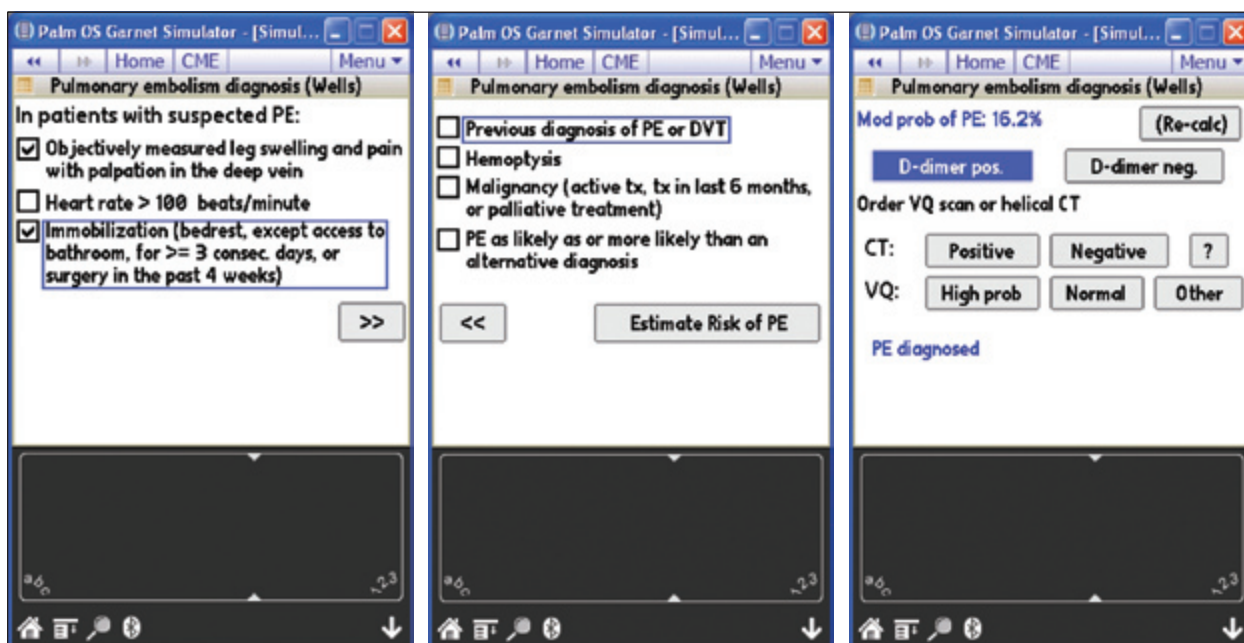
Palm OS Garnet Simulator - [Simul...

Home | CME | Menu

Pulmonary embolism diagnosis (Wells)

In patients with suspected PE:

☑ Objectively measured leg swelling and pain with palpation in the deep vein

☐ Heart rate > 100 beats/minute

☑ Immobilization (bedrest, except access to bathroom, for >= 3 consec. days, or surgery in the past 4 weeks)

>>

abc 123

Palm OS Garnet Simulator - [Simul...

Home | CME | Menu

Pulmonary embolism diagnosis (Wells)

☐ Previous diagnosis of PE or DVT

☐ Hemoptysis

☐ Malignancy (active tx, tx in last 6 months, or palliative treatment)

☐ PE as likely as or more likely than an alternative diagnosis

<< Estimate Risk of PE

abc 123

Palm OS Garnet Simulator - [Simul...

Home | CME | Menu

Pulmonary embolism diagnosis (Wells)

Mod prob of PE: 16.2% (Re-calc)

D-dimer pos. D-dimer neg.

Order VQ scan or helical CT

CT: Positive Negative ?

VQ: High prob Normal Other

PE diagnosed

abc 123